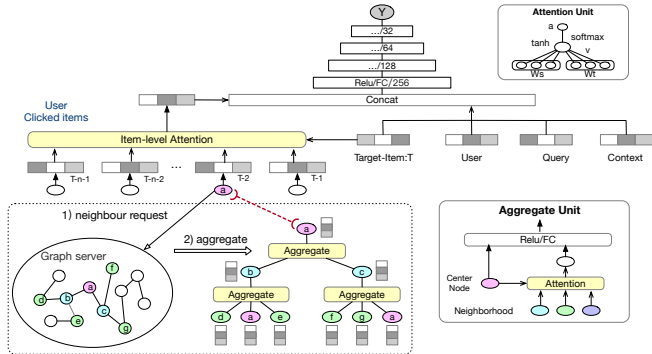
Y
.../32
.../64
.../128
Relu/FC/256
Concat

Attention Unit
a
tanh
softmax
v
Ws
Wt

User
Clicked items
Item-level Attention
T-n-1
T-n-2
...
T-2
T-1
Target-Item:T
User
Query
Context

a
1) neighbour request
2) aggregate
Graph server
f
d
b
a
c
e
g
a
Aggregate
b
c
Aggregate
Aggregate
d
a
e
f
g
a

Aggregate Unit
Relu/FC
Center Node
Attention
Neighborhood